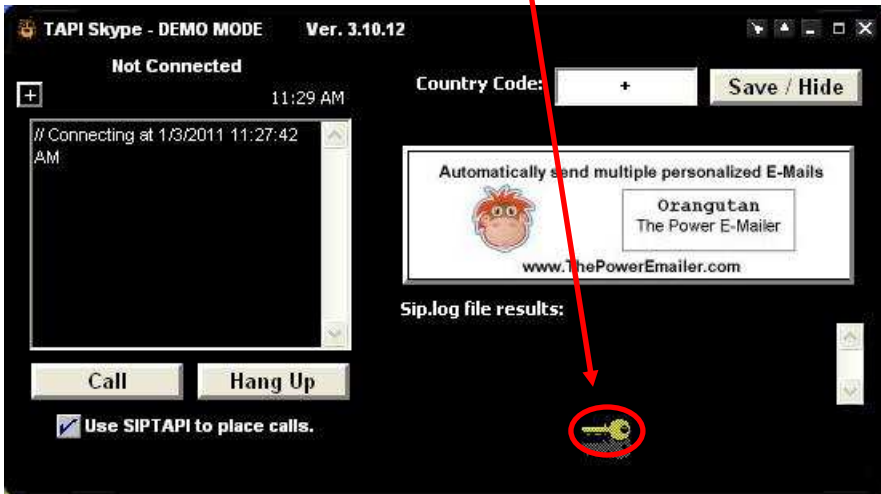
TAPI Skype - DEMO MODE Ver. 3.10.12

Not Connected

+

11:29 AM

// Connecting at 1/3/2011 11:27:42 AM

Country Code: +

Save / Hide

Automatically send multiple personalized E-Mails

Orangutan
The Power E-Mailer

www.ThePowerEmailer.com

Sip.log file results:

Call

Hang Up

Use SIPTAPI to place calls.